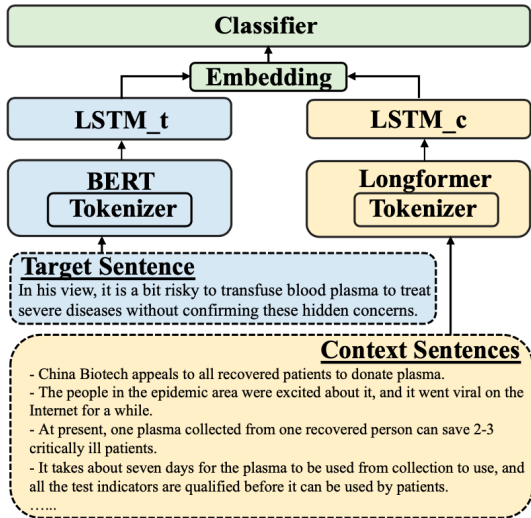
Classifier

Embedding

LSTM_t

LSTM_c

BERT
Tokenizer

Longformer
Tokenizer

Target Sentence
In his view, it is a bit risky to transfuse blood plasma to treat severe diseases without confirming these hidden concerns.

Context Sentences
- China Biotech appeals to all recovered patients to donate plasma.
- The people in the epidemic area were excited about it, and it went viral on the Internet for a while.
- At present, one plasma collected from one recovered person can save 2-3 critically ill patients.
- It takes about seven days for the plasma to be used from collection to use, and all the test indicators are qualified before it can be used by patients.
……